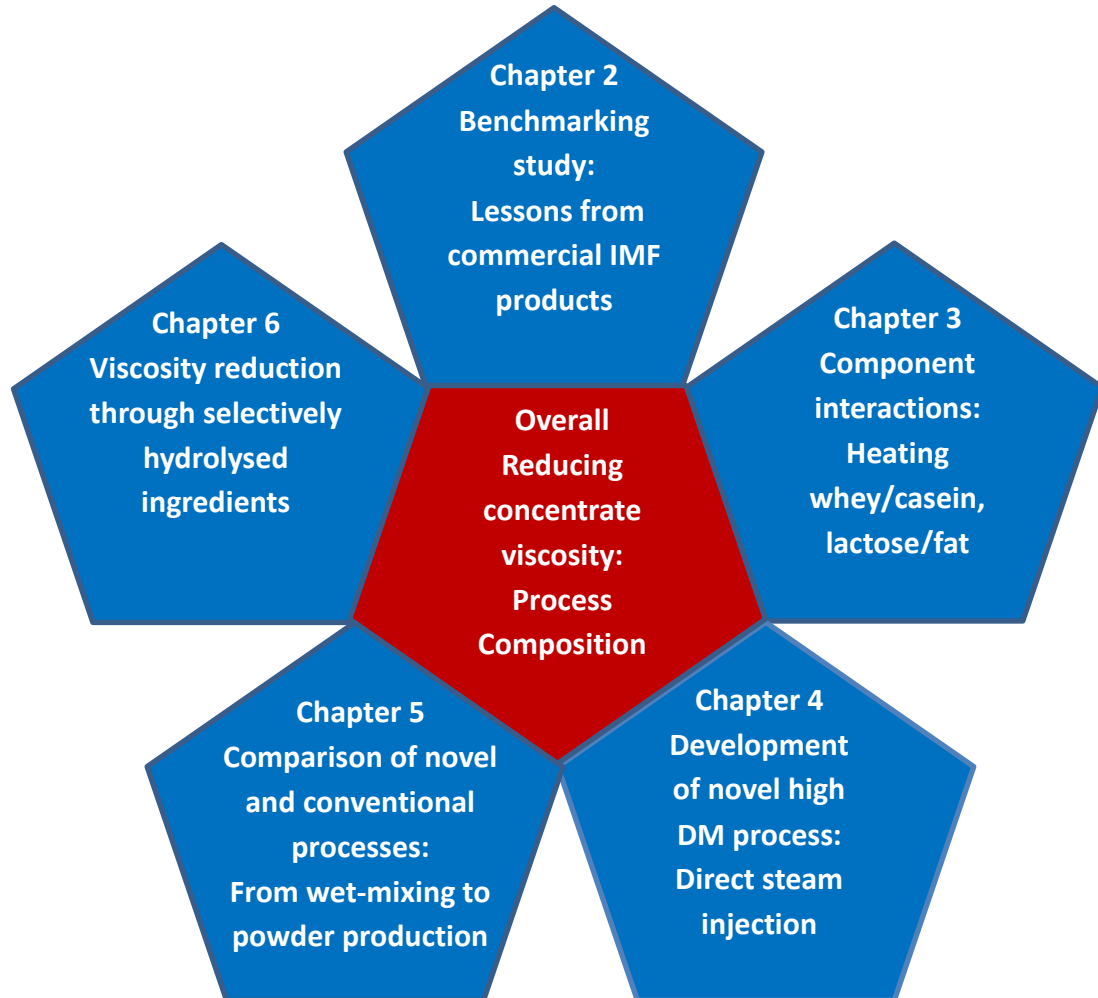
Chapter 2
Benchmarking study:
Lessons from commercial IMF products

Chapter 6
Viscosity reduction through selectively hydrolysed ingredients

Overall
Reducing concentrate viscosity:
Process
Composition

Chapter 3
Component interactions:
Heating whey/casein, lactose/fat

Chapter 5
Comparison of novel and conventional processes:
From wet-mixing to powder production

Chapter 4
Development of novel high DM process:
Direct steam injection